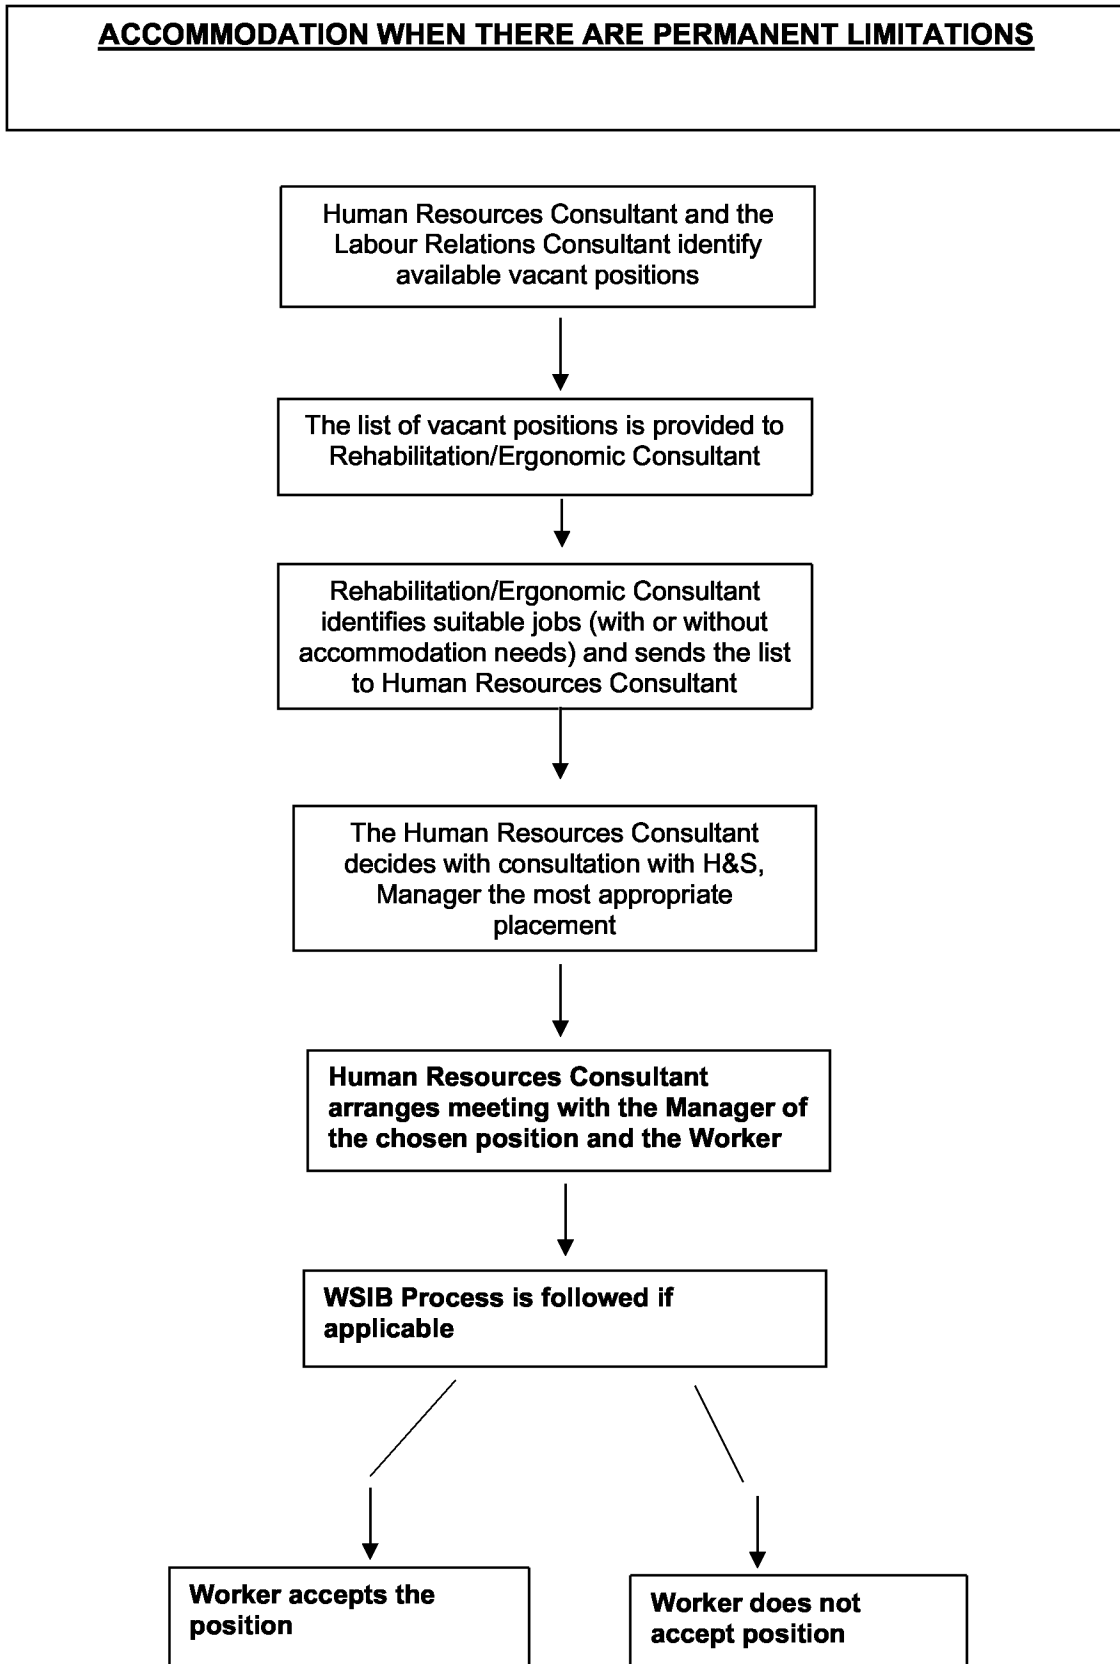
ACCOMMODATION WHEN THERE ARE PERMANENT LIMITATIONS

Human Resources Consultant and the Labour Relations Consultant identify available vacant positions

The list of vacant positions is provided to Rehabilitation/Ergonomic Consultant

Rehabilitation/Ergonomic Consultant identifies suitable jobs (with or without accommodation needs) and sends the list to Human Resources Consultant

The Human Resources Consultant decides with consultation with H&S, Manager the most appropriate placement

Human Resources Consultant arranges meeting with the Manager of the chosen position and the Worker

WSIB Process is followed if applicable

Worker accepts the position

Worker does not accept position